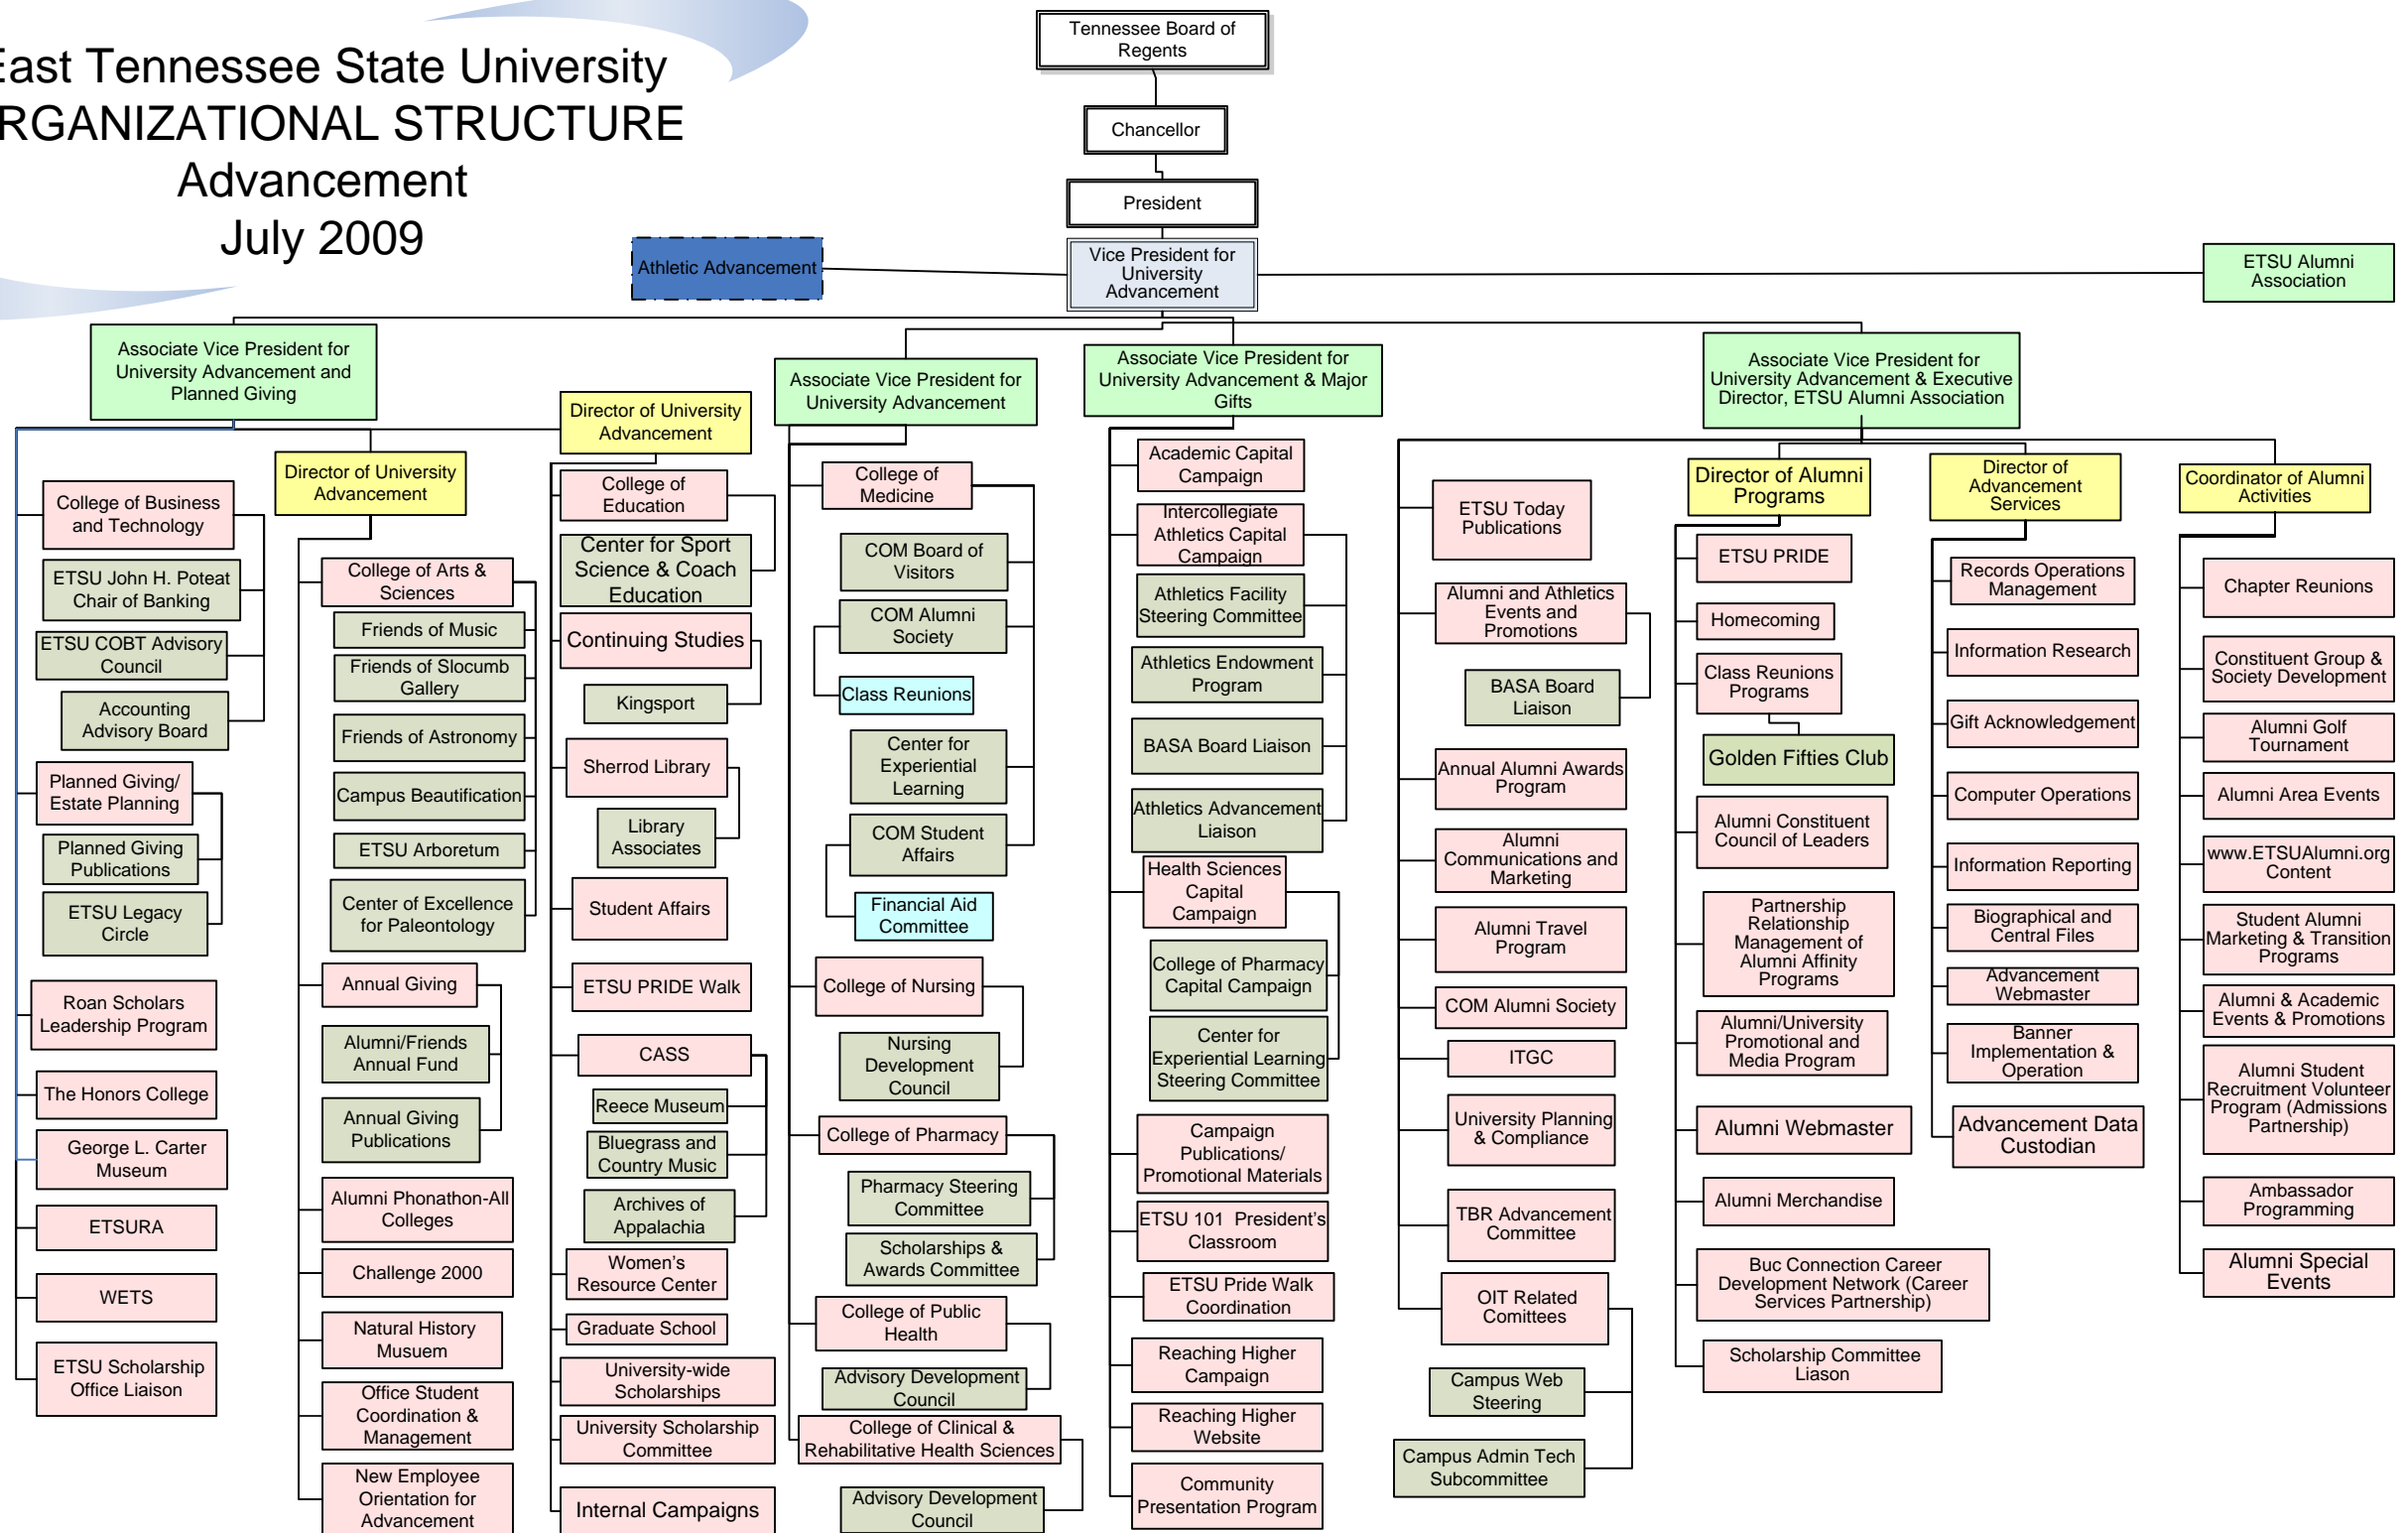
ast Tennessee State University
RGANIZATIONAL STRUCTURE
Advancement
July 2009

Tennessee Board of Regents

Chancellor

President

Vice President for University Advancement

Athletic Advancement

ETSU Alumni Association

Associate Vice President for University Advancement and Planned Giving

College of Business and Technology
ETSU John H. Poteat Chair of Banking
ETSU COBT Advisory Council
Accounting Advisory Board
Planned Giving/ Estate Planning
Planned Giving Publications
ETSU Legacy Circle
Roan Scholars Leadership Program
The Honors College
George L. Carter Museum
ETSURA
WETS
ETSU Scholarship Office Liaison

Director of University Advancement

College of Arts & Sciences
Friends of Music
Friends of Slocumb Gallery
Friends of Astronomy
Campus Beautification
ETSU Arboretum
Center of Excellence for Paleontology
Annual Giving
Alumni/Friends Annual Fund
Annual Giving Publications
Alumni Phonathon-All Colleges
Challenge 2000
Natural History Musuem
Office Student Coordination & Management
New Employee Orientation for Advancement

Director of University Advancement

College of Education
Center for Sport Science & Coach Education
Continuing Studies
Kingsport
Sherrod Library
Library Associates
Student Affairs
ETSU PRIDE Walk
CASS
Reece Museum
Bluegrass and Country Music
Archives of Appalachia
Women's Resource Center
Graduate School
University-wide Scholarships
University Scholarship Committee
Internal Campaigns

Associate Vice President for University Advancement

College of Medicine
COM Board of Visitors
COM Alumni Society
Class Reunions
Center for Experiential Learning
COM Student Affairs
Financial Aid Committee
College of Nursing
Nursing Development Council
College of Pharmacy
Pharmacy Steering Committee
Scholarships & Awards Committee
College of Public Health
Advisory Development Council
College of Clinical & Rehabilitative Health Sciences
Advisory Development Council

Associate Vice President for University Advancement & Major Gifts

Academic Capital Campaign
Intercollegiate Athletics Capital Campaign
Athletics Facility Steering Committee
Athletics Endowment Program
BASA Board Liaison
Athletics Advancement Liaison
Health Sciences Capital Campaign
College of Pharmacy Capital Campaign
Center for Experiential Learning Steering Committee
Campaign Publications/ Promotional Materials
ETSU 101 President's Classroom
ETSU Pride Walk Coordination
Reaching Higher Campaign
Reaching Higher Website
Community Presentation Program

Associate Vice President for University Advancement & Executive Director, ETSU Alumni Association

ETSU Today Publications
Alumni and Athletics Events and Promotions
BASA Board Liaison
Annual Alumni Awards Program
Alumni Communications and Marketing
Alumni Travel Program
COM Alumni Society
ITGC
University Planning & Compliance
TBR Advancement Committee
OIT Related Comitees
Campus Web Steering
Campus Admin Tech Subcommittee

Director of Alumni Programs

ETSU PRIDE
Homecoming
Class Reunions Programs
Golden Fifties Club
Alumni Constituent Council of Leaders
Partnership Relationship Management of Alumni Affinity Programs
Alumni/University Promotional and Media Program
Alumni Webmaster
Alumni Merchandise
Buc Connection Career Development Network (Career Services Partnership)
Scholarship Committee Liason

Director of Advancement Services

Records Operations Management
Information Research
Gift Acknowledgement
Computer Operations
Information Reporting
Biographical and Central Files
Advancement Webmaster
Banner Implementation & Operation
Advancement Data Custodian

Coordinator of Alumni Activities

Chapter Reunions
Constituent Group & Society Development
Alumni Golf Tournament
Alumni Area Events
www.ETSUAlumni.org Content
Student Alumni Marketing & Transition Programs
Alumni & Academic Events & Promotions
Alumni Student Recruitment Volunteer Program (Admissions Partnership)
Ambassador Programming
Alumni Special Events